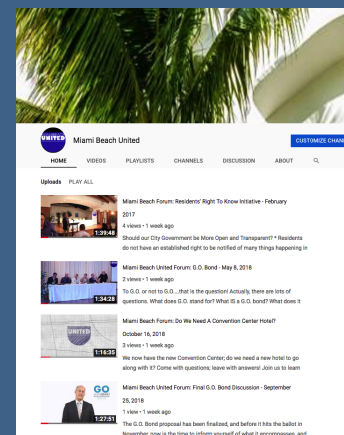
Miami Beach United

CUSTOMIZE CHANI

HOME VIDEOS PLAYLISTS CHANNELS DISCUSSION ABOUT

Uploads PLAY ALL

UNITED

Miami Beach Forum: Residents' Right To Know Initiative - February 2017

4 views • 1 week ago

Should our City Government be More Open and Transparent? * Residents do not have an established right to be notified of many things happening in

1:39:48

Miami Beach United Forum: G.O. Bond - May 8, 2018

2 views • 1 week ago

To G.O. or not to G.O....that is the question! Actually, there are lots of questions. What does G.O. stand for? What IS a G.O. bond? What does it

1:34:28

Miami Beach Forum: Do We Need A Convention Center Hotel? October 16, 2018

3 views • 1 week ago

We now have the new Convention Center; do we need a new hotel to go along with it? Come with questions; leave with answers! Join us to learn

UNITED

1:16:35

Miami Beach United Forum: Final G.O. Bond Discussion - September 25, 2018

1 view • 1 week ago

The G.O. Bond proposal has been finalized, and before it hits the ballot in November now is the time to inform yourself of what it encompasses, and

GO

1:27:51